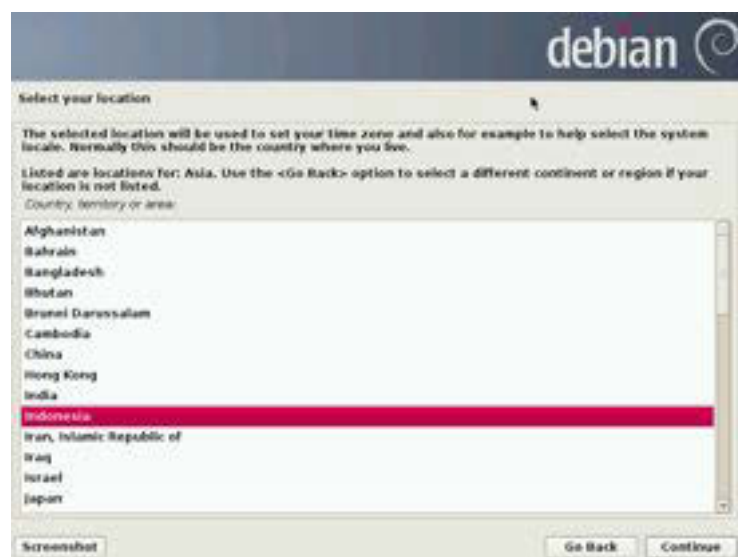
debian

Select your location

The selected location will be used to set your time zone and also for example to help select the system locale. Normally this should be the country where you live.

Listed are locations for: Asia. Use the <Go Back> option to select a different continent or region if your location is not listed.

Country, territory or area:

Afghanistan
Bahrain
Bangladesh
Bhutan
Brunei Darussalam
Cambodia
China
Hong Kong
India
Indonesia
Iran, Islamic Republic of
Iraq
Israel
Japan

Screenshot

Go Back

Continue